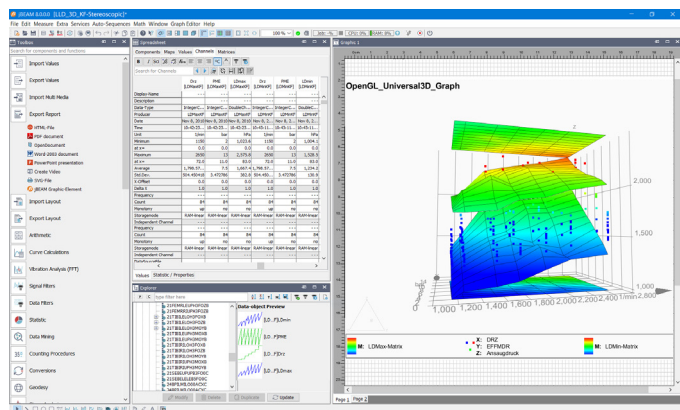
jBEAM 8.0.0.0 [LLD_3D_KF-Stereoscopic]*
File Edit Measure Extra Services Auto-Sequences Math Window Graph Editor Help

Toolbox
Search for components and functions
Import Values
Export Values
Import Multi Media
Export Report
HTML-File
PDF document
OpenDocument
Word 2003 document
PowerPoint presentation
Create Video
SVG-File
jBEAM Graphic-Element
Import Layout
Export Layout
Arithmetic
Curve Calculations
Vibration Analysis (FFT)
Signal Filters
Data Filters
Statistic
Data Mining
Counting Procedures
Conversions
Geodesy

Spreadsheet
Components Maps Values Channels Matrices
Filter for Channels

| | Drz [LDMaxKF] | PME [LDMaxKF] | LDmax [LDMaxKF] | Drz [LDMinKF] | PME [LDMinKF] | LDmin [LDMinKF] |
|---|---|---|---|---|---|---|
| Display-Name | | | | | | |
| Description | | | | | | |
| Data-Type | IntegerC... | IntegerC... | DoubleCh... | IntegerC... | IntegerC... | DoubleCh... |
| Producer | LDMaxKF | LDMaxKF | LDMaxKF | LDMinKF | LDMinKF | LDMinKF |
| Date | Nov 8, 2010 | Nov 8, 2010 | Nov 8, 2010 | Nov 8, 2010 | Nov 8, 2010 | Nov 8, 2010 |
| Time | 10-45-15... | 10-45-15... | 10-45-15... | 10-45-11... | 10-45-11... | 10-45-11... |
| Unit | 1/min | bar | hPa | 1/min | bar | hPa |
| Minimum | 1100 | 2 | 1,023.6 | 1100 | 2 | 1,004.6 |
| at x= | 0.0 | 0.0 | 0.0 | 0.0 | 0.0 | 0.0 |
| Maximum | 2650 | 13 | 1,975.8 | 2650 | 13 | 1,328.5 |
| at x= | 72.0 | 11.0 | 83.0 | 72.0 | 11.0 | 4.0 |
| Average | 1,795.57... | 7.5 | 1,465.57... | 1,795.57... | 7.5 | 1,154.2 |
| Std.Dev. | 504.45048 | 3.472786 | 362.8 | 504.4504... | 3.472786 | 130.9 |
| X-Offset | 0.0 | 0.0 | 0.0 | 0.0 | 0.0 | 0.0 |
| Delta X | 1.0 | 1.0 | 1.0 | 1.0 | 1.0 | 1.0 |
| Frequency | | | | | | |
| Count | 84 | 84 | 84 | 84 | 84 | 84 |
| Mandatory | up | no | up | no | up | no |
| Storagemode | RAM-linear | RAM-linear | RAM-linear | RAM-linear | RAM-linear | RAM-linear |
| Independent Channel | | | | | | |
| Frequency | | | | | | |
| Count | 84 | 84 | 84 | 84 | 84 | 84 |
| Mandatory | up | no | up | no | up | no |
| Storagemode | RAM-linear | RAM-linear | RAM-linear | RAM-linear | RAM-linear | RAM-linear |
| Independent Channel | | | | | | |

Values Statistic / Properties

Explorer
Type filter here
Data-object Preview
3D...F3.Smin
3D...FPME
3D...FDrz
3D...F3.Dmax
Modify Delete Duplicate Update

Graphic 1
OpenGL_Universal3D_Graph
2,000
1,500
1,000
1,000 1,200 1,400 1,600 1,800 2,000 2,200 2,400 2,600 2,800 1/min
M: LDMax-Matrix
X: DRZ
Y: EFFMDR
Z: Ansaugdruck
M: LDMin-Matrix
Page 1 Page 2